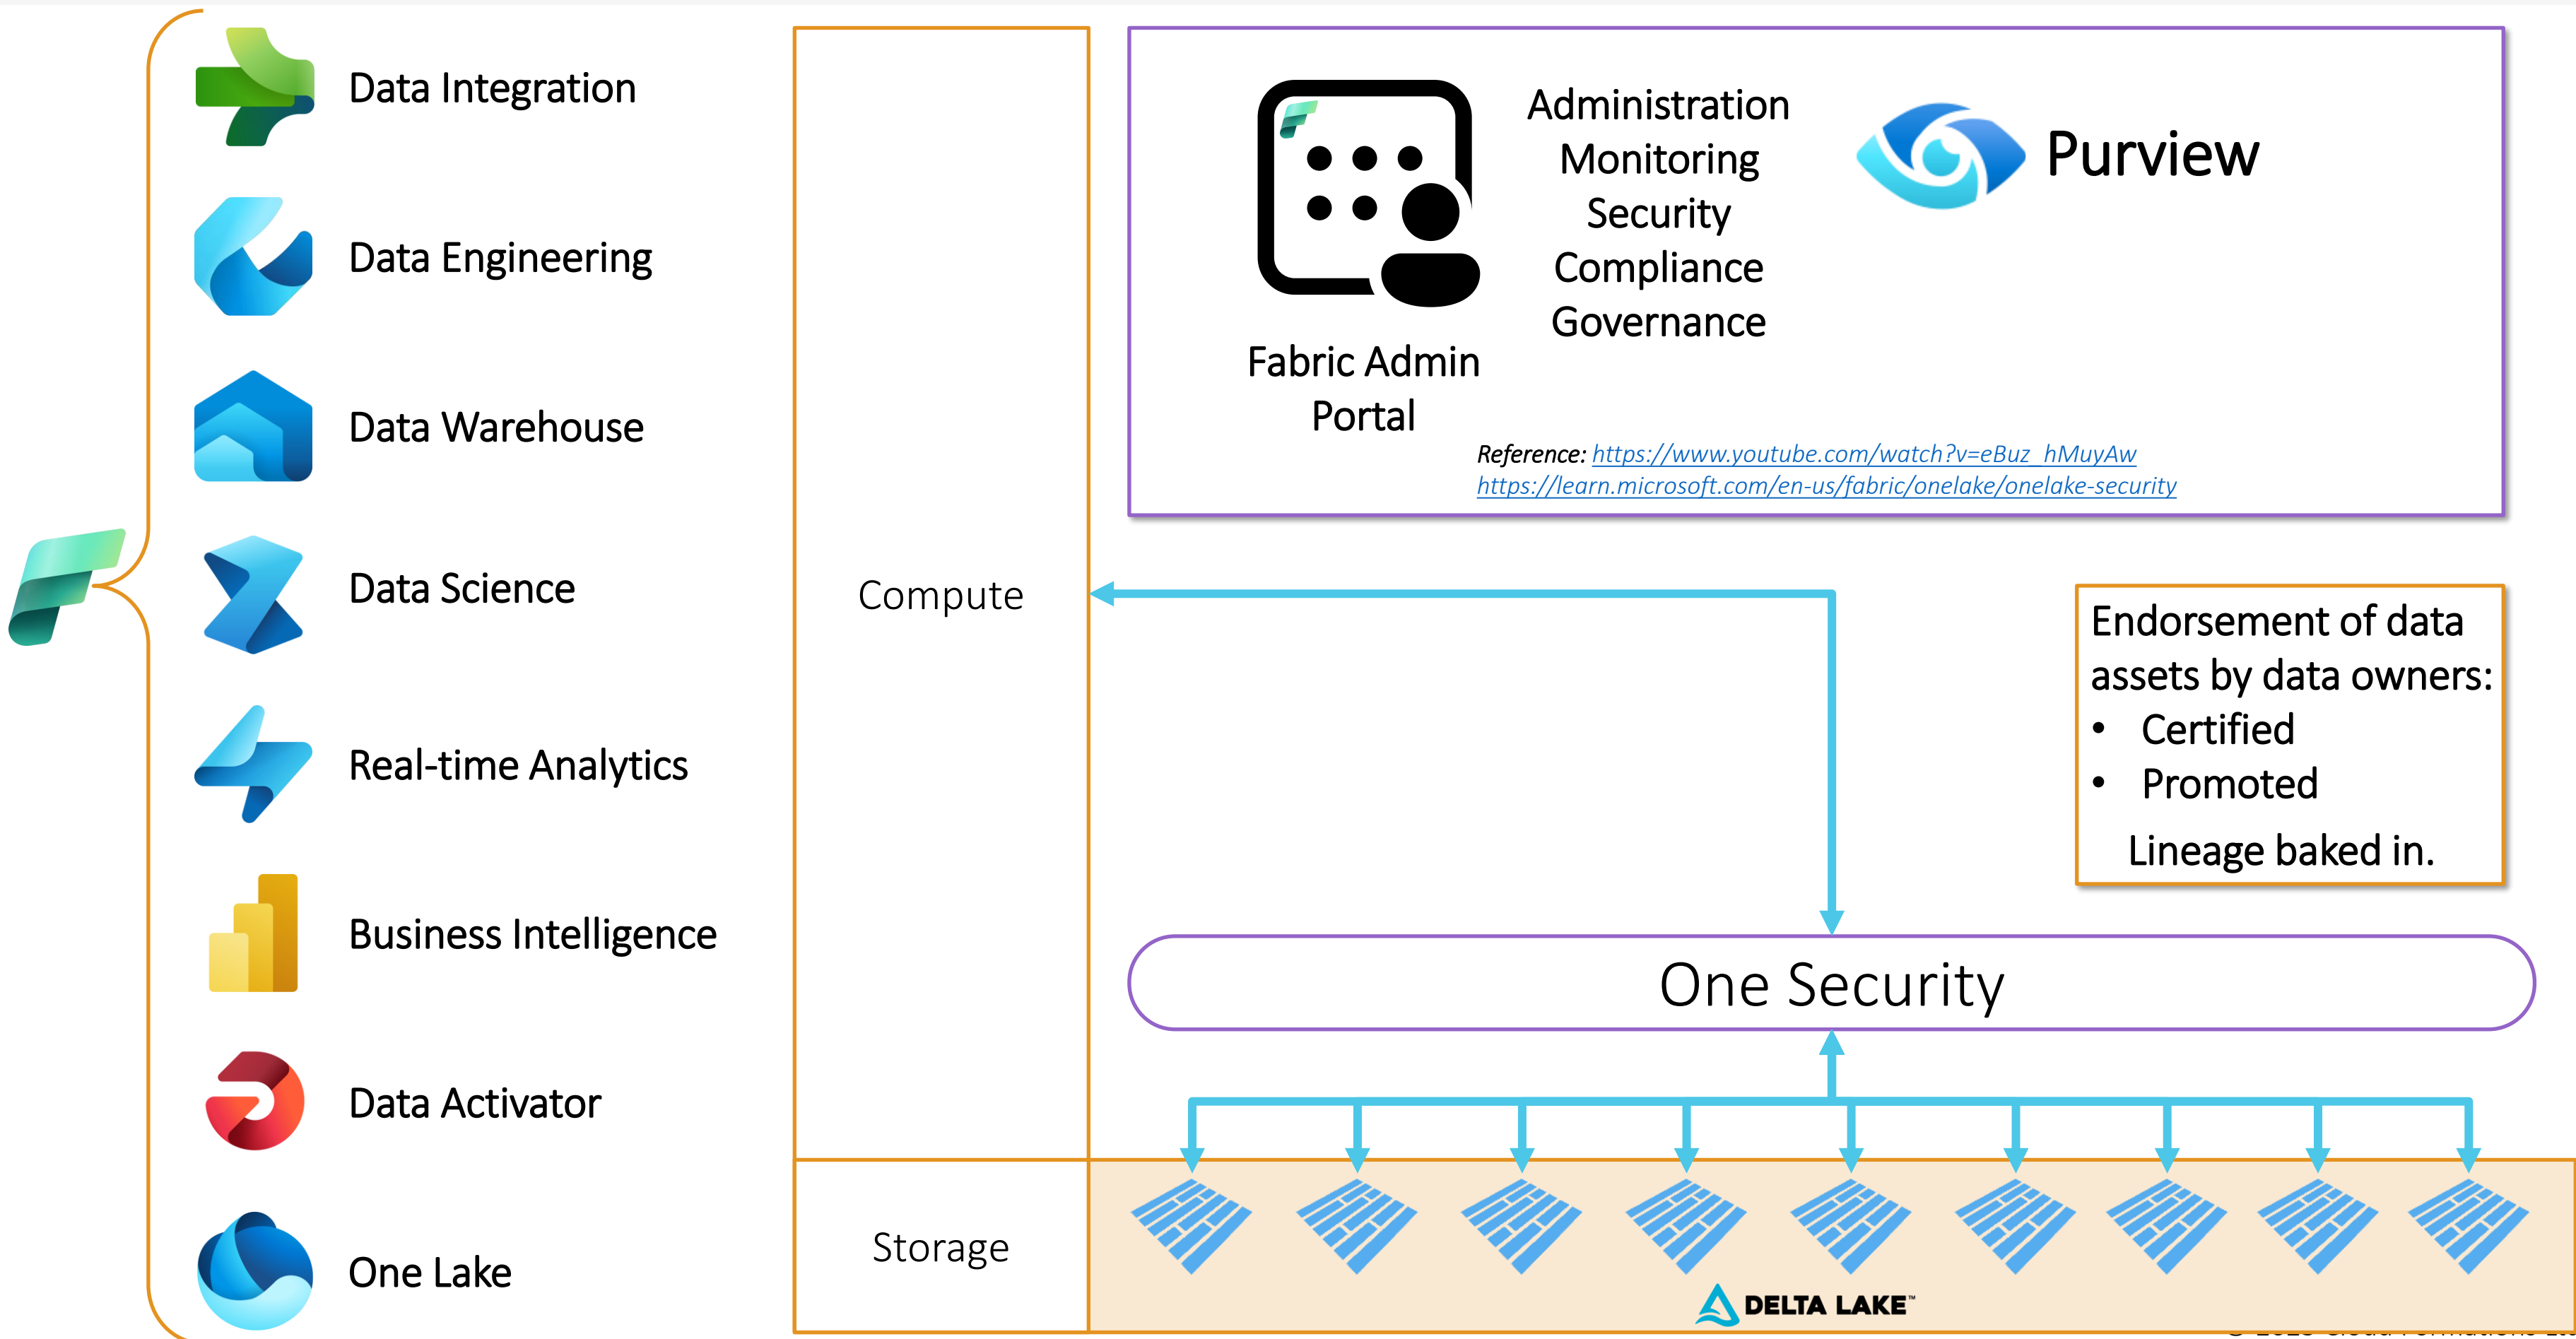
Data Integration

Data Engineering

Data Warehouse

Data Science

Real-time Analytics

Business Intelligence

Data Activator

One Lake

Compute

Storage

Fabric Admin Portal

Administration
Monitoring
Security
Compliance
Governance

Purview

Reference: https://www.youtube.com/watch?v=eBuz_hMuyAw
https://learn.microsoft.com/en-us/fabric/onelake/onelake-security

Endorsement of data assets by data owners:
• Certified
• Promoted

Lineage baked in.

One Security

DELTA LAKE™

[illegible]